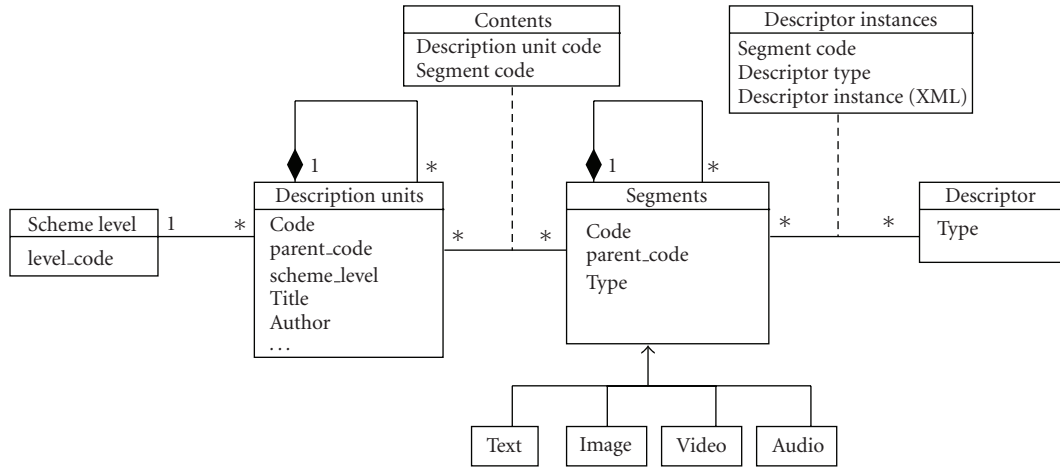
Contents
Description unit code
Segment code

Descriptor instances
Segment code
Descriptor type
Descriptor instance (XML)

1
*

1
*

Scheme level
level_code

1
*

Description units
Code
parent_code
scheme_level
Title
Author
...

*
*

Segments
Code
parent_code
Type

*
*

Descriptor
Type

Text
Image
Video
Audio